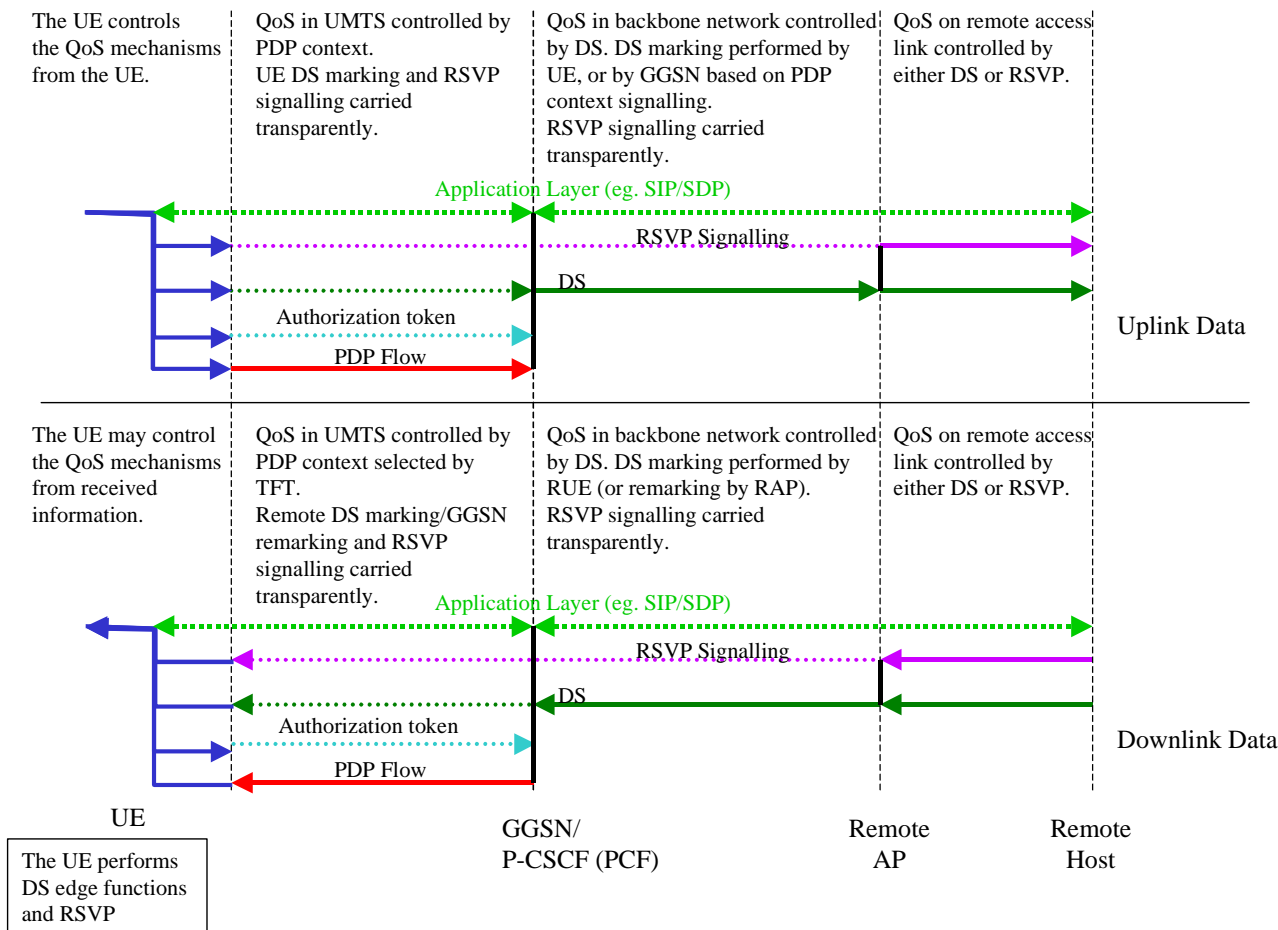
The UE controls the QoS mechanisms from the UE.

QoS in UMTS controlled by PDP context.
UE DS marking and RSVP signalling carried transparently.

QoS in backbone network controlled by DS. DS marking performed by UE, or by GGSN based on PDP context signalling.
RSVP signalling carried transparently.

QoS on remote access link controlled by either DS or RSVP.

Application Layer (eg. SIP/SDP)

RSVP Signalling

DS

Authorization token

PDP Flow

Uplink Data

The UE may control the QoS mechanisms from received information.

QoS in UMTS controlled by PDP context selected by TFT.
Remote DS marking/GGSN remarking and RSVP signalling carried transparently.

QoS in backbone network controlled by DS. DS marking performed by RUE (or remarking by RAP).
RSVP signalling carried transparently.

QoS on remote access link controlled by either DS or RSVP.

Application Layer (eg. SIP/SDP)

RSVP Signalling

DS

Authorization token

PDP Flow

Downlink Data

UE

GGSN/
P-CSCF (PCF)

Remote
AP

Remote
Host

The UE performs DS edge functions and RSVP